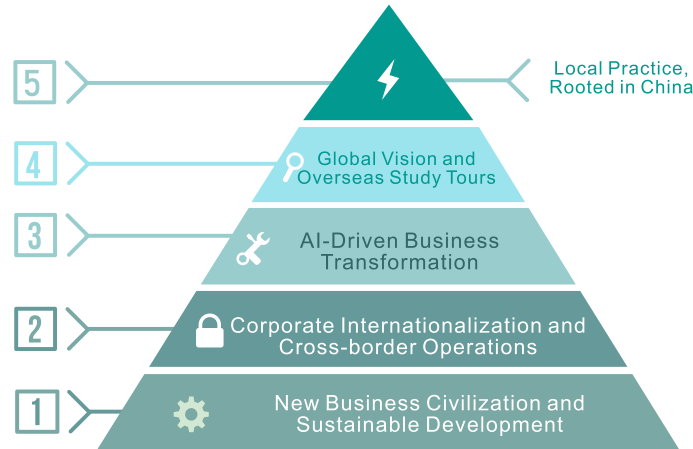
5

Local Practice, Rooted in China

4

Global Vision and Overseas Study Tours

3

AI-Driven Business Transformation

2

Corporate Internationalization and Cross-border Operations

1

New Business Civilization and Sustainable Development